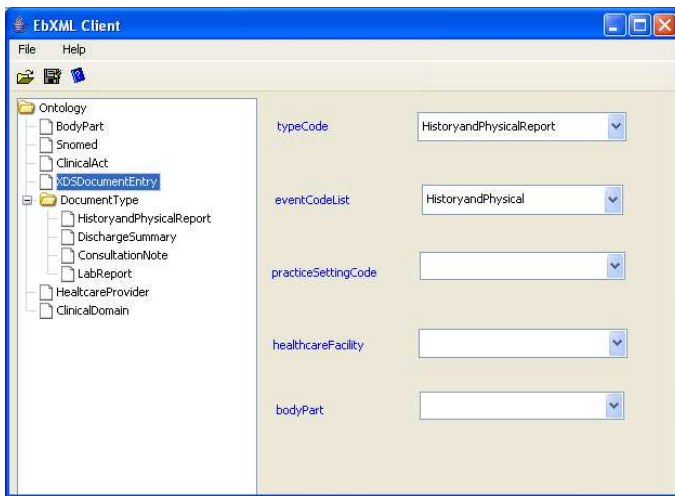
EbXML Client

File Help

Ontology
BodyPart
Snomed
ClinicalAct
XDSDocumentEntry
DocumentType
HistoryandPhysicalReport
DischargeSummary
ConsultationNote
LabReport
HealtcareProvider
ClinicalDomain

typeCode HistoryandPhysicalReport

eventCodeList HistoryandPhysical

practiceSettingCode

healthcareFacility

bodyPart